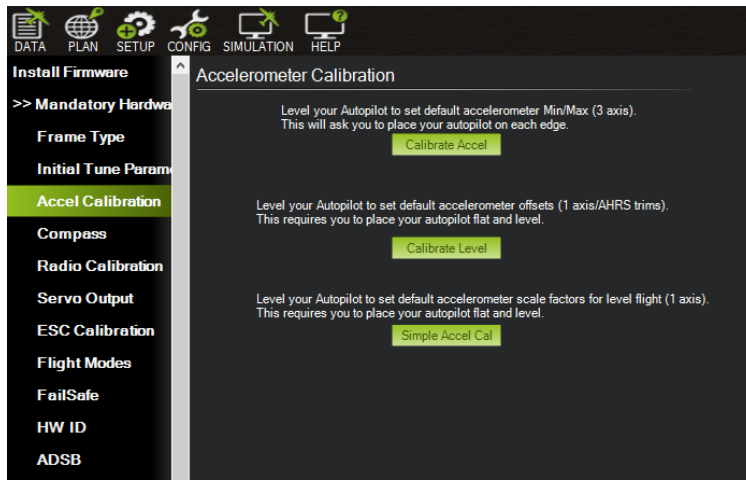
DATA PLAN SETUP CONFIG SIMULATION HELP

Install Firmware
>> Mandatory Hardwa
Frame Type
Initial Tune Parame
Accel Calibration
Compass
Radio Calibration
Servo Output
ESC Calibration
Flight Modes
FailSafe
HW ID
ADSB

Accelerometer Calibration

Level your Autopilot to set default accelerometer Min/Max (3 axis). This will ask you to place your autopilot on each edge.

Calibrate Accel

Level your Autopilot to set default accelerometer offsets (1 axis/AHRS trims). This requires you to place your autopilot flat and level.

Calibrate Level

Level your Autopilot to set default accelerometer scale factors for level flight (1 axis). This requires you to place your autopilot flat and level.

Simple Accel Cal